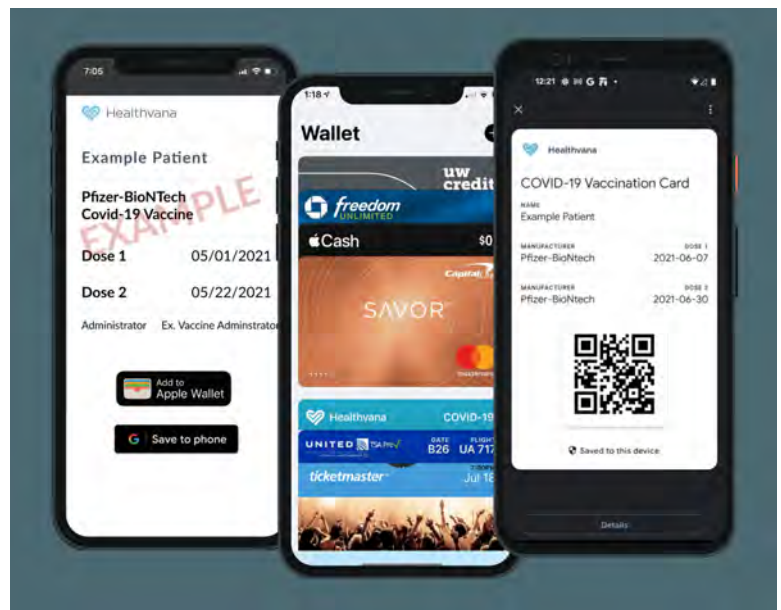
7:05

Healthvana

Example Patient

Pfizer-BioNTech Covid-19 Vaccine

EXAMPLE

Dose 1 05/01/2021

Dose 2 05/22/2021

Administrator Ex. Vaccine Adminstrato

Add to Apple Wallet

Save to phone

1:18

Wallet

uw credit

freedom UNLIMITED

Cash $0

Capital One

SAVOR

Healthvana COVID-19

UNITED DATE B26 FLIGHT UA 717

ticketmaster Jul 18

12:21

Healthvana

COVID-19 Vaccination Card

NAME
Example Patient

MANUFACTURER DOSE 1
Pfizer-BioNtech 2021-06-07

MANUFACTURER DOSE 2
Pfizer-BioNtech 2021-06-30

Saved to this device

Details